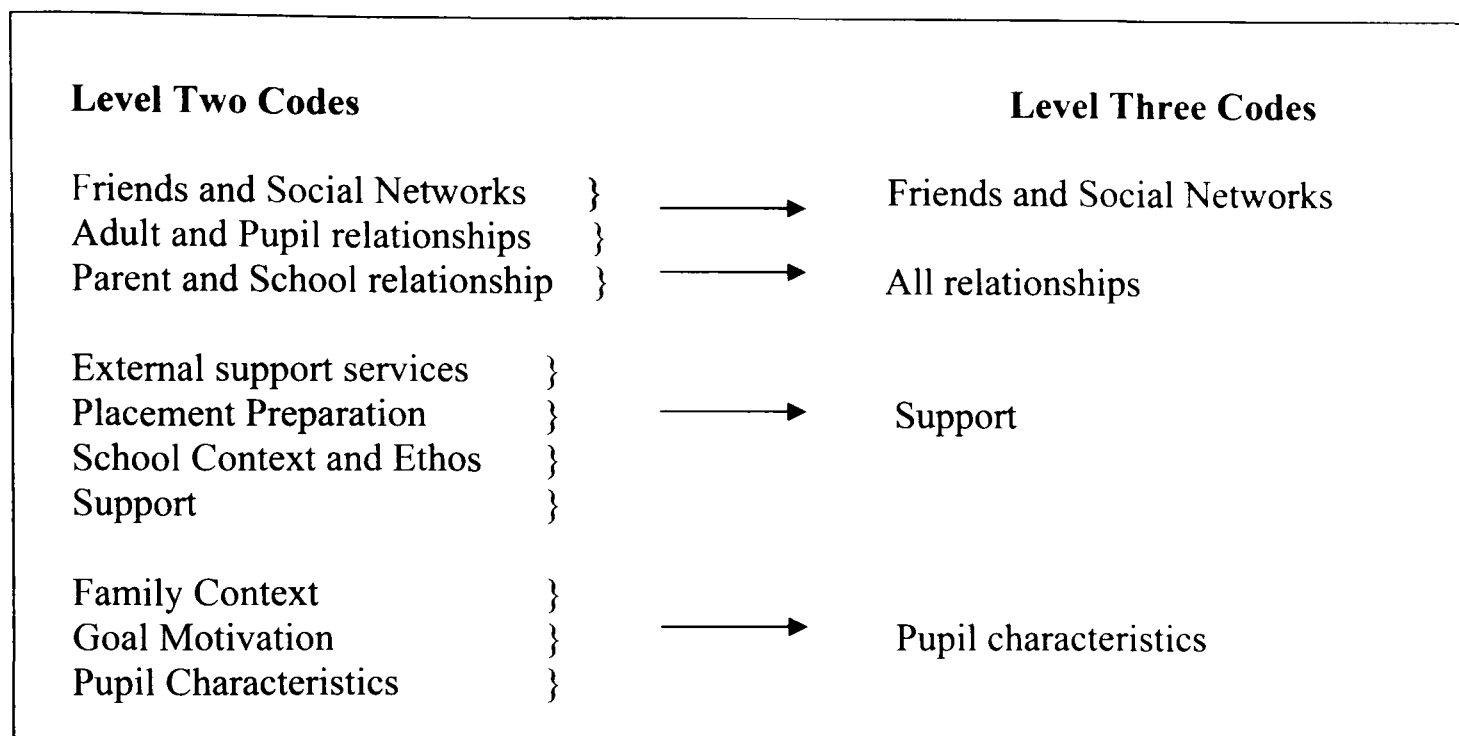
**Level Two Codes** **Level Three Codes**

Friends and Social Networks } → Friends and Social Networks
Adult and Pupil relationships }
Parent and School relationship } → All relationships

External support services }
Placement Preparation } → Support
School Context and Ethos }
Support }

Family Context }
Goal Motivation } → Pupil characteristics
Pupil Characteristics }